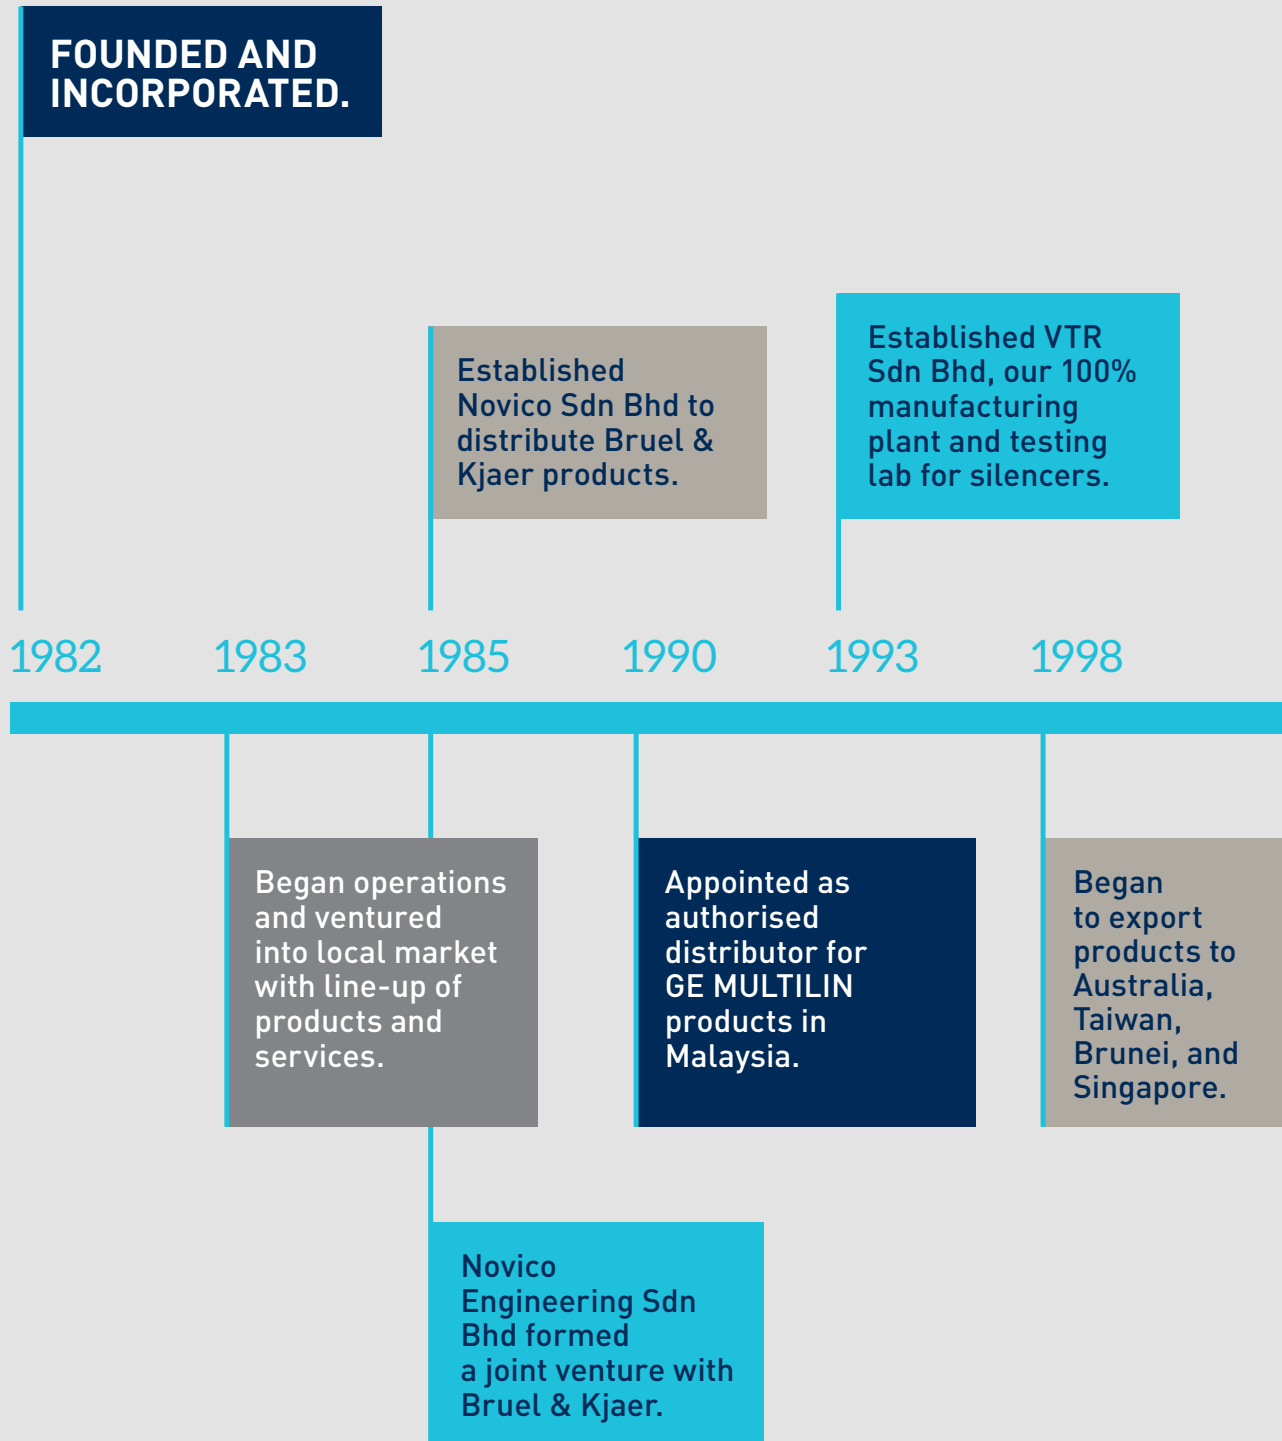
FOUNDED AND INCORPORATED.

Established Novico Sdn Bhd to distribute Bruel & Kjaer products.

Established VTR Sdn Bhd, our 100% manufacturing plant and testing lab for silencers.

1982 1983 1985 1990 1993 1998

Began operations and ventured into local market with line-up of products and services.

Appointed as authorised distributor for GE MULTILIN products in Malaysia.

Began to export products to Australia, Taiwan, Brunei, and Singapore.

Novico Engineering Sdn Bhd formed a joint venture with Bruel & Kjaer.